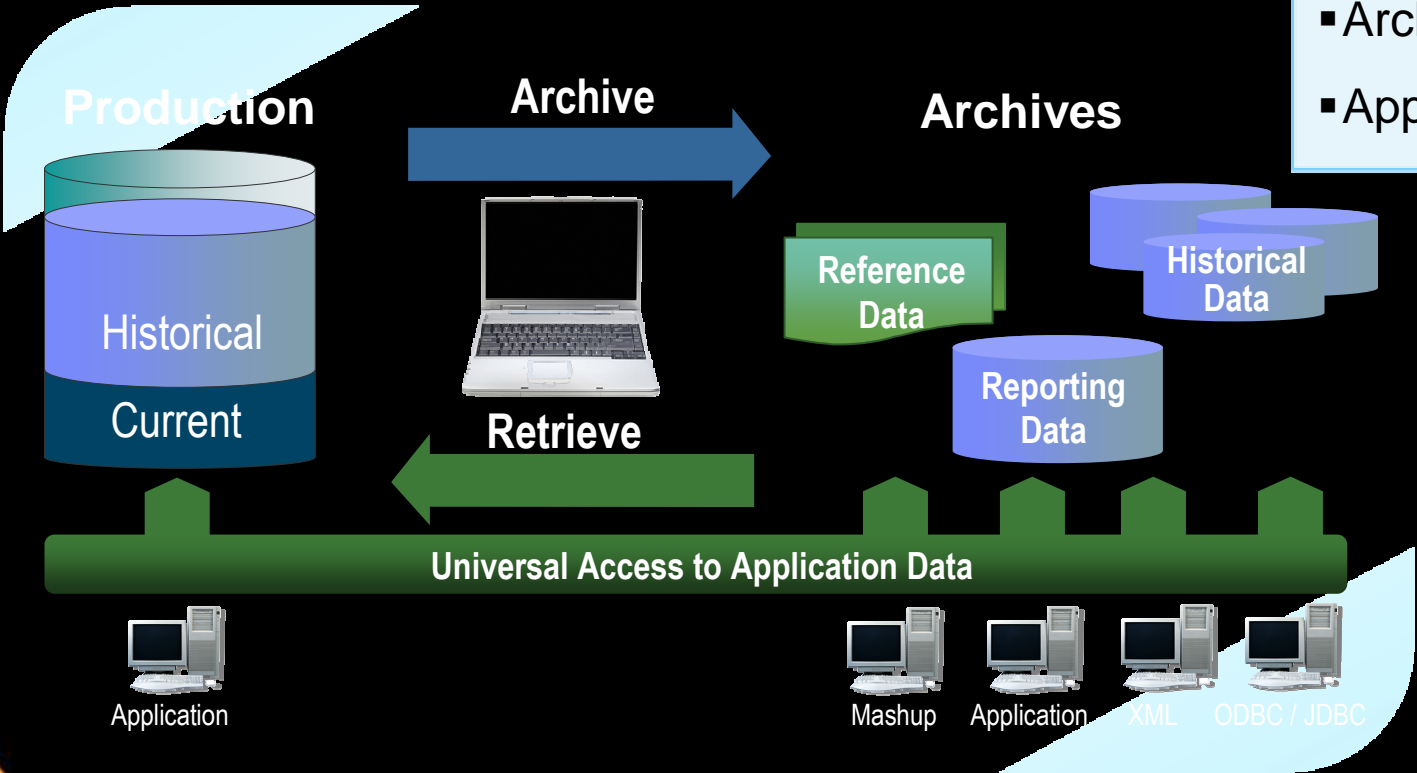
▪Arc
▪App

Production

Archive

Archives

Historical

Current

Reference Data

Historical Data

Reporting Data

Retrieve

Universal Access to Application Data

Application

Mashup

Application

XML

ODBC / JDBC